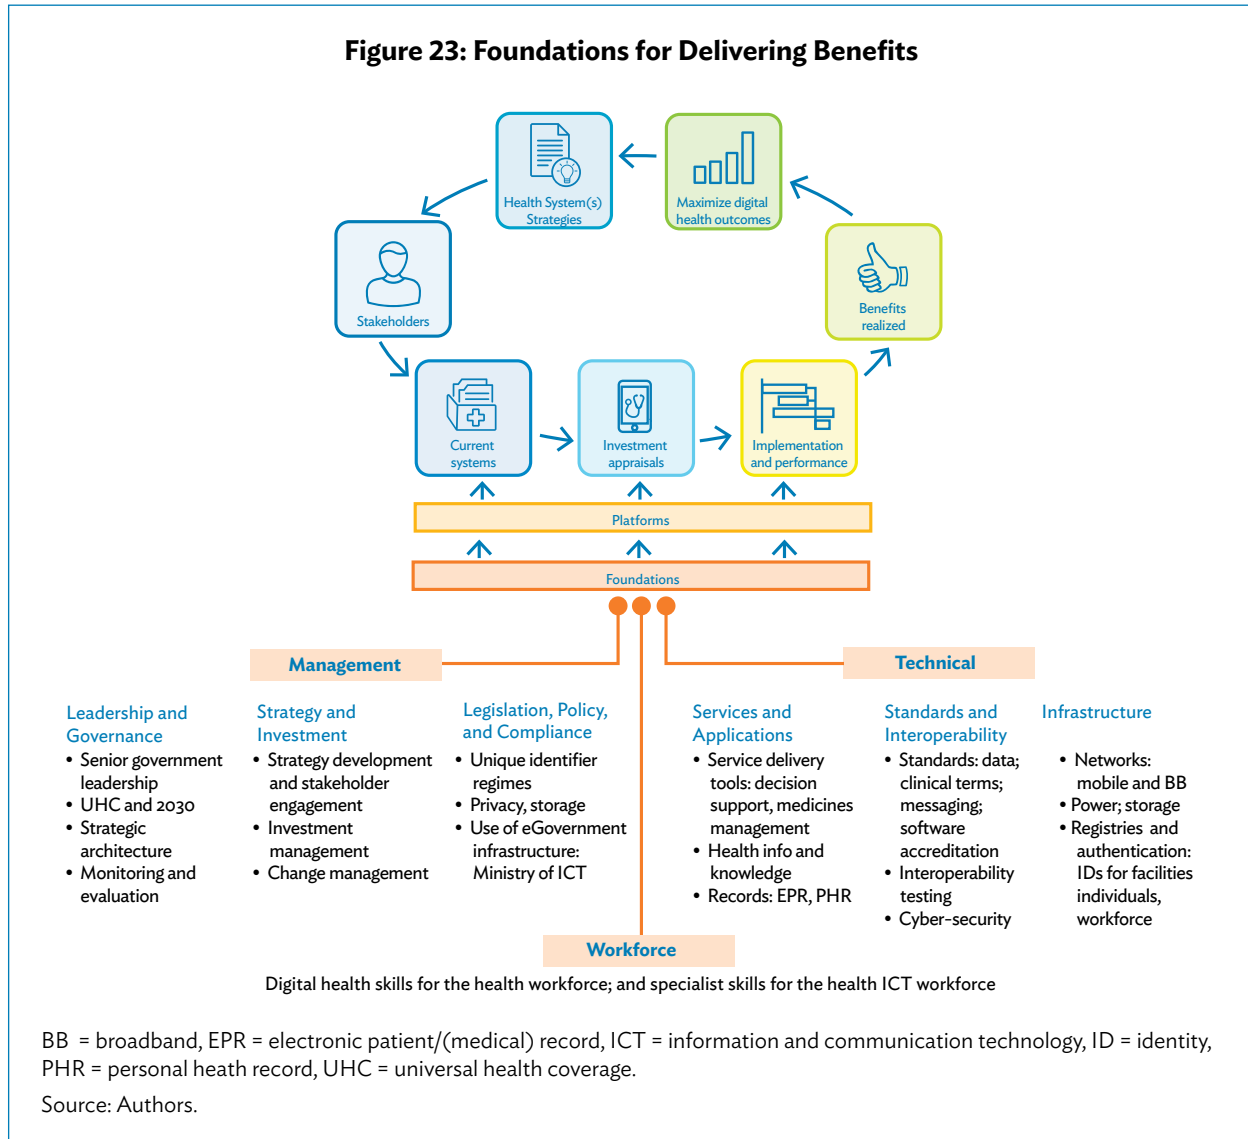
Figure 23: Foundations for Delivering Benefits

Health System(s) Strategies

Maximize digital health outcomes

Stakeholders

Benefits realized

Current systems

Investment appraisals

Implementation and performance

Platforms

Foundations

Management

Technical

Leadership and Governance
• Senior government leadership
• UHC and 2030
• Strategic architecture
• Monitoring and evaluation

Strategy and Investment
• Strategy development and stakeholder engagement
• Investment management
• Change management

Legislation, Policy, and Compliance
• Unique identifier regimes
• Privacy, storage
• Use of eGovernment infrastructure: Ministry of ICT

Services and Applications
• Service delivery tools: decision support, medicines management
• Health info and knowledge
• Records: EPR, PHR

Standards and Interoperability
• Standards: data; clinical terms; messaging; software accreditation
• Interoperability testing
• Cyber-security

Infrastructure
• Networks: mobile and BB
• Power; storage
• Registries and authentication: IDs for facilities individuals, workforce

Workforce

Digital health skills for the health workforce; and specialist skills for the health ICT workforce

BB = broadband, EPR = electronic patient/(medical) record, ICT = information and communication technology, ID = identity, PHR = personal heath record, UHC = universal health coverage.

Source: Authors.